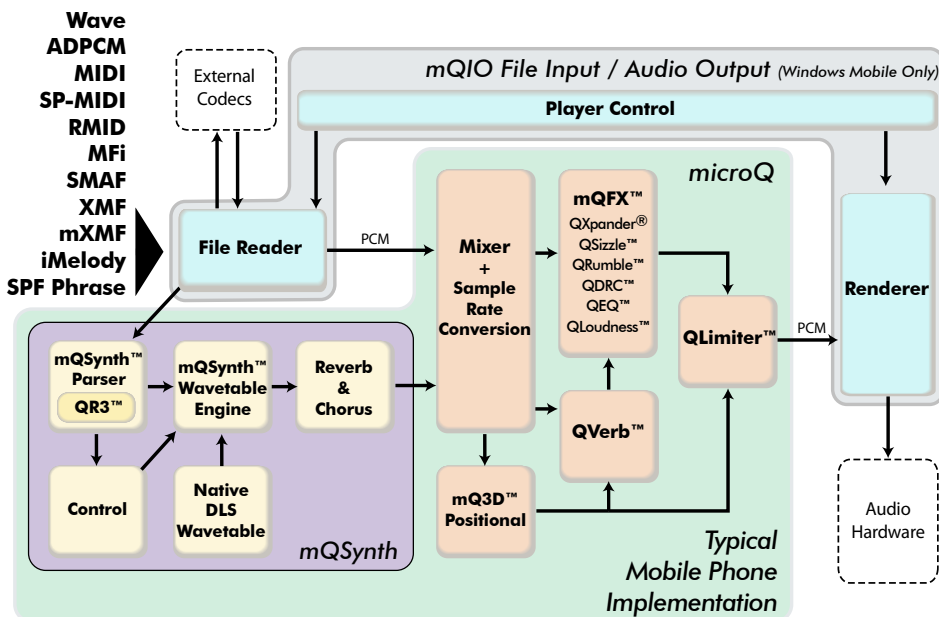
Wave
ADPCM
MIDI
SP-MIDI
RMID
MFi
SMAF
XMF
mXMF
iMelody
SPF Phrase

External Codecs

mQIO File Input / Audio Output (Windows Mobile Only)

Player Control

microQ

File Reader

PCM

Mixer + Sample Rate Conversion

mQFX™
QXpander®
QSizzle™
QRumble™
QDRC™
QEQ™
QLoudness™

Renderer

QLimiter™

PCM

mQSynth™ Parser

QR3™

mQSynth™ Wavetable Engine

Reverb & Chorus

QVerb™

Control

Native DLS Wavetable

mQ3D™ Positional

Audio Hardware

mQSynth

Typical Mobile Phone Implementation